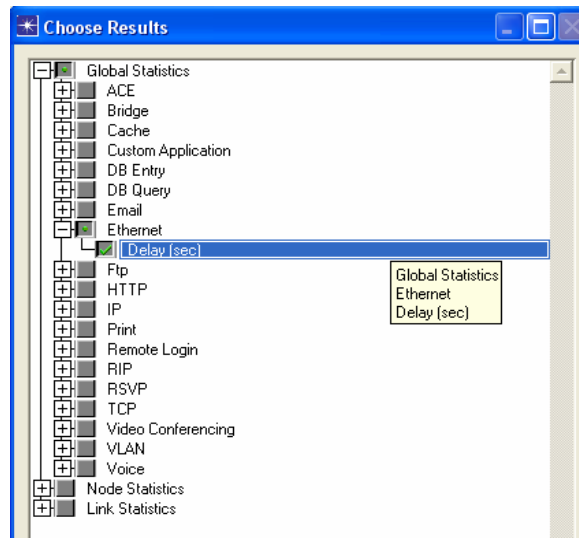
Choose Results

Global Statistics
ACE
Bridge
Cache
Custom Application
DB Entry
DB Query
Email
Ethernet
Delay (sec)
Ftp
HTTP
IP
Print
Remote Login
RIP
RSVP
TCP
Video Conferencing
VLAN
Voice
Node Statistics
Link Statistics

Global Statistics
Ethernet
Delay (sec)